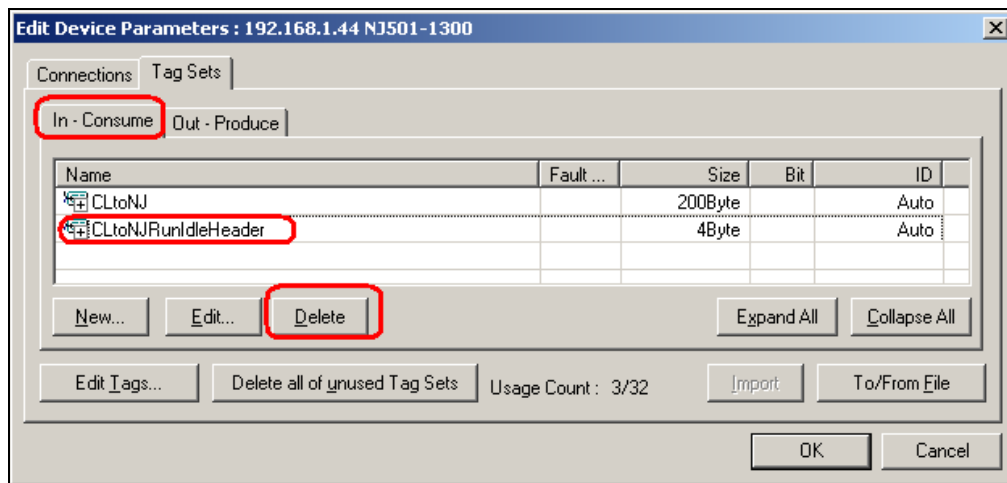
Edit Device Parameters : 192.168.1.44 NJ501-1300

Connections Tag Sets

In - Consume Out - Produce

| Name | Fault ... | Size | Bit | ID |
|---|---|---|---|---|
| CLtoNJ | | 200Byte | | Auto |
| CLtoNJRunIdleHeader | | 4Byte | | Auto |

New... Edit... Delete Expand All Collapse All

Edit Tags... Delete all of unused Tag Sets Usage Count : 3/32 Import To/From File

OK Cancel